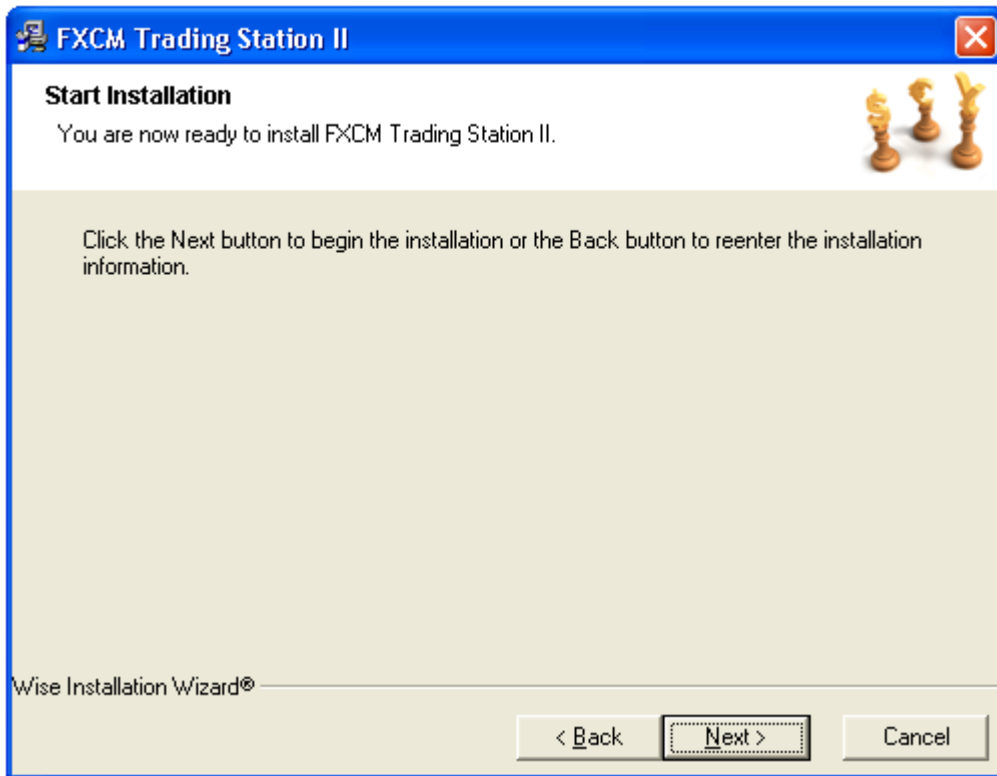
FXCM Trading Station II

Start Installation

You are now ready to install FXCM Trading Station II.

Click the Next button to begin the installation or the Back button to reenter the installation information.

Wise Installation Wizard®

< Back

Next >

Cancel